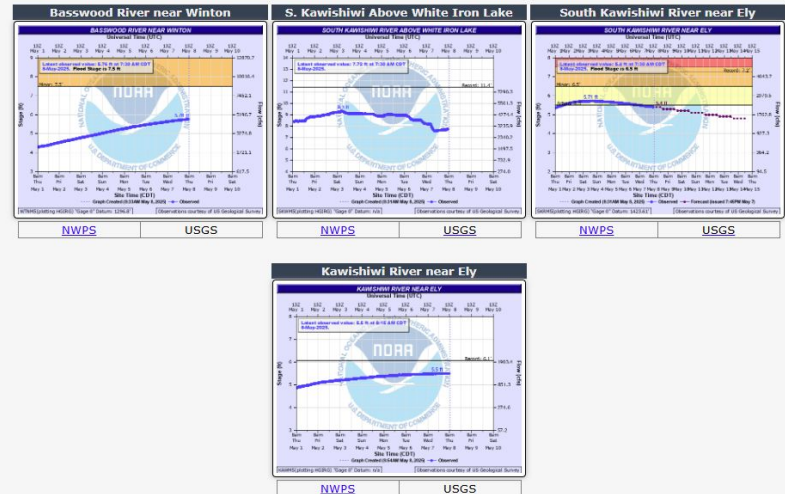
Basswood River near Winton

BASSWOOD RIVER NEAR WINTON

Universal Time (UTC)

Latest observed value: 5.76 ft at 7:30 AM CDT 8-May-2025. Flood Stage is 7.5 ft

Minor: 7.5

Stage (ft)

Flow (cfs)

Site Time (CDT)

Graph Created (8:31AM May 8, 2025)

Observed

Observations courtesy of US Geological Survey

NWPS | USGS

S. Kawishiwi Above White Iron Lake

SOUTH KAWISHIWI RIVER ABOVE WHITE IRON LAKE

Universal Time (UTC)

Latest observed value: 7.73 ft at 7:15 AM CDT 8-May-2025.

Record: 11.4

Stage (ft)

Flow (cfs)

Site Time (CDT)

Graph Created (8:31AM May 8, 2025)

Observed

Observations courtesy of US Geological Survey

NWPS | USGS

South Kawishiwi River near Ely

SOUTH KAWISHIWI RIVER NEAR ELY

Universal Time (UTC)

Latest observed value: 5.6 ft at 7:30 AM CDT 8-May-2025. Flood Stage is 6.5 ft

Record: 7.2

Minor: 6.5

Stage (ft)

Flow (cfs)

Site Time (CDT)

Graph Created (8:31AM May 8, 2025)

Observed

Forecast (issued 7:48PM May 7)

Observations courtesy of US Geological Survey

NWPS | USGS

Kawishiwi River near Ely

KAWISHIWI RIVER NEAR ELY

Universal Time (UTC)

Latest observed value: 5.5 ft at 8:15 AM CDT 8-May-2025.

Record: 6.1

Stage (ft)

Flow (cfs)

Site Time (CDT)

Graph Created (8:31AM May 8, 2025)

Observed

Observations courtesy of US Geological Survey

NWPS | USGS